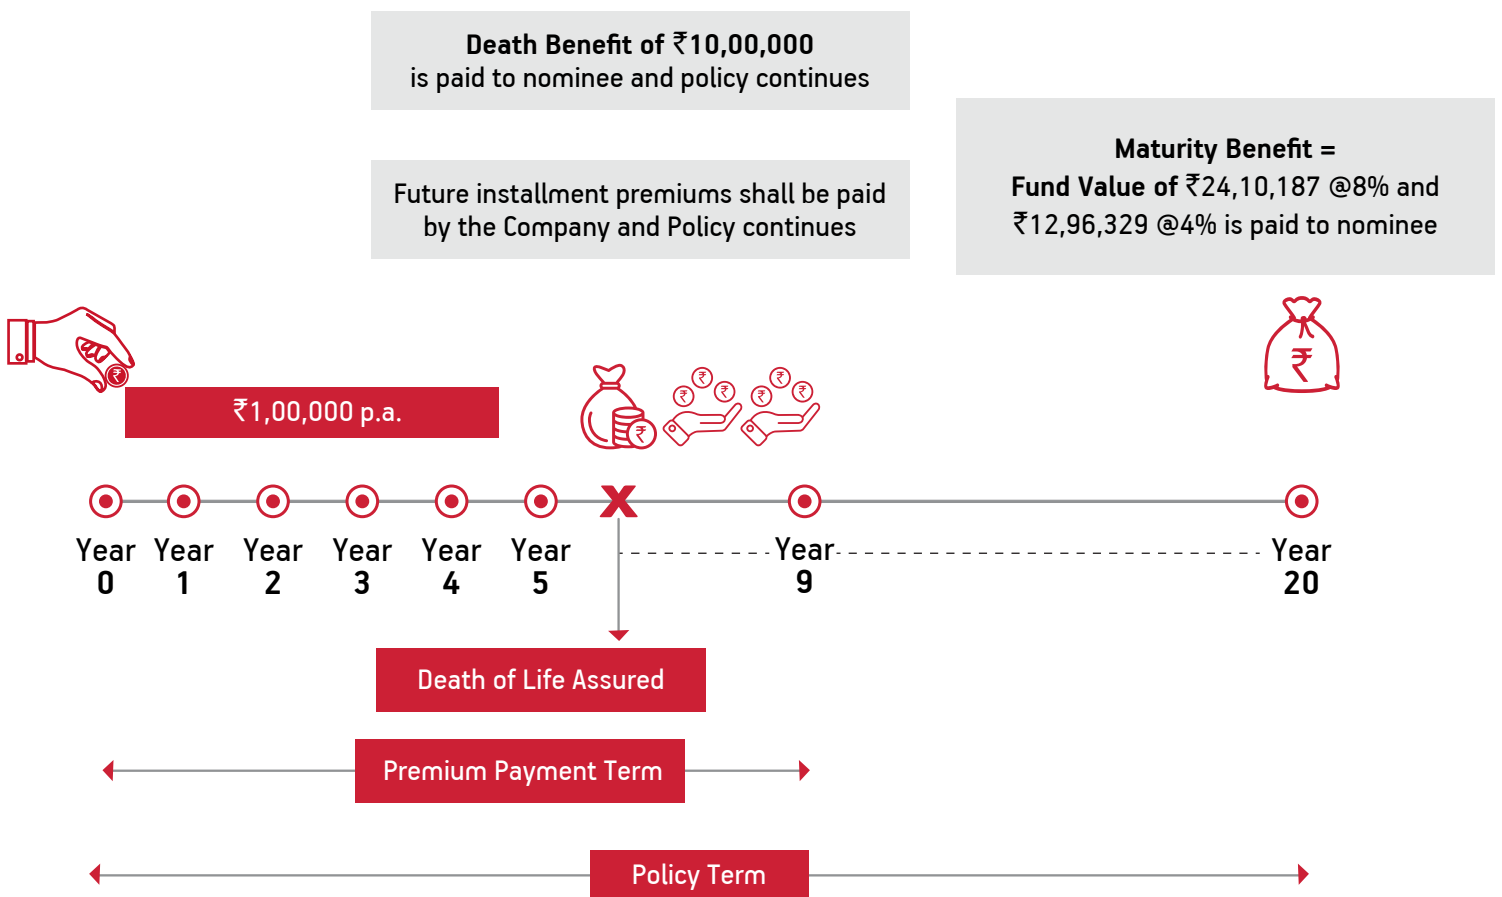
Death Benefit of ₹10,00,000
is paid to nominee and policy continues

Future installment premiums shall be paid by the Company and Policy continues

Maturity Benefit =
Fund Value of ₹24,10,187 @8% and ₹12,96,329 @4% is paid to nominee

₹1,00,000 p.a.

Year 0 Year 1 Year 2 Year 3 Year 4 Year 5 Year 9 Year 20

Death of Life Assured

Premium Payment Term

Policy Term